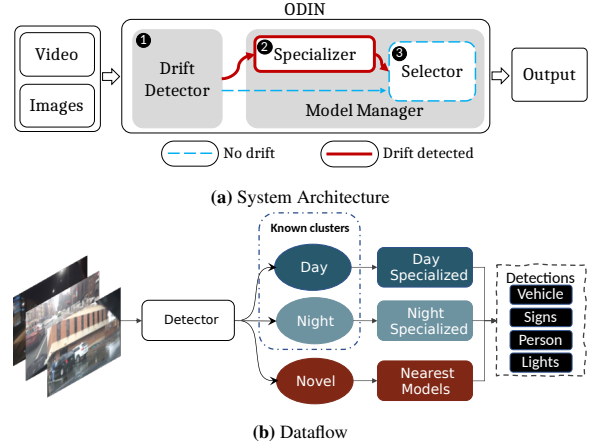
ODIN

Video

Images

1 Drift Detector

2 Specializer

3 Selector

Model Manager

Output

No drift

Drift detected

(a) System Architecture

Known clusters

Day

Night

Novel

Detector

Day Specialized

Night Specialized

Nearest Models

Detections

Vehicle

Signs

Person

Lights

(b) Dataflow